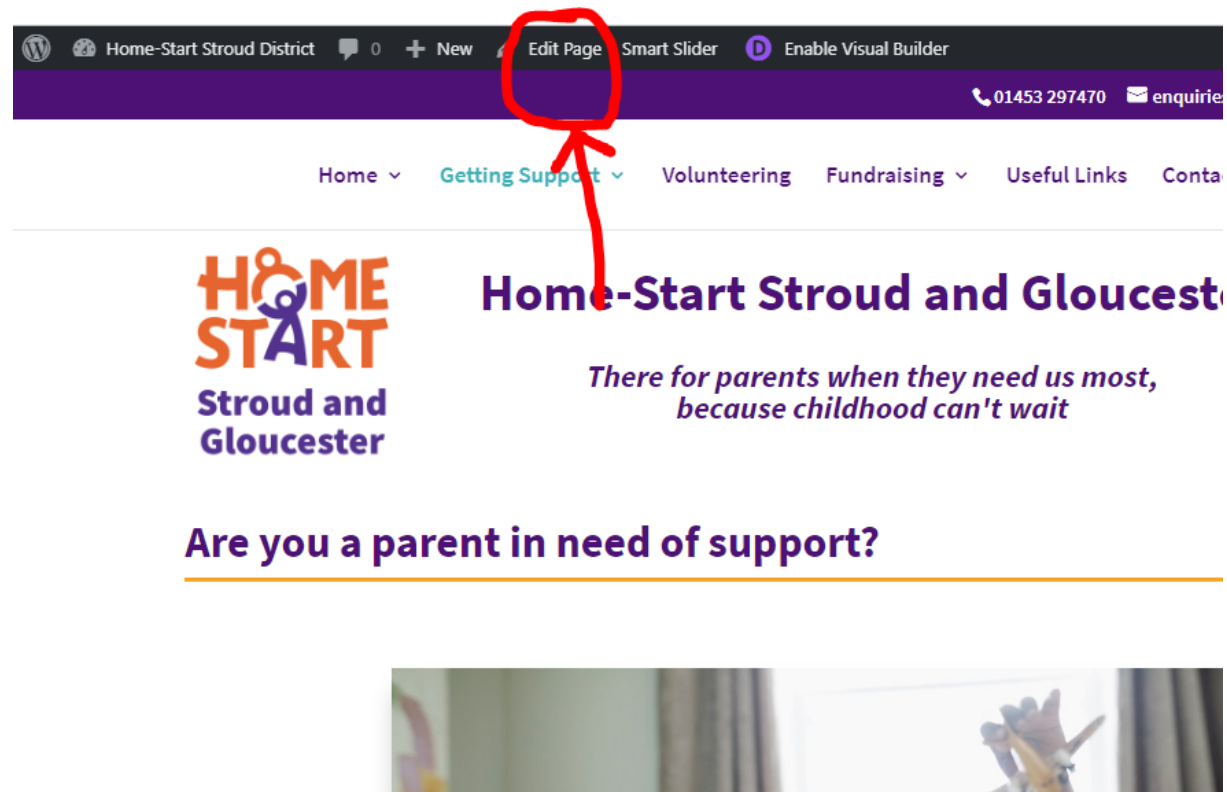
Home-Start Stroud District 0 New Edit Page Smart Slider Enable Visual Builder

01453 297470 enquiries

Home Getting Support Volunteering Fundraising Useful Links Conta

HOME START Stroud and Gloucester

Home-Start Stroud and Glouceste

There for parents when they need us most, because childhood can't wait

Are you a parent in need of support?